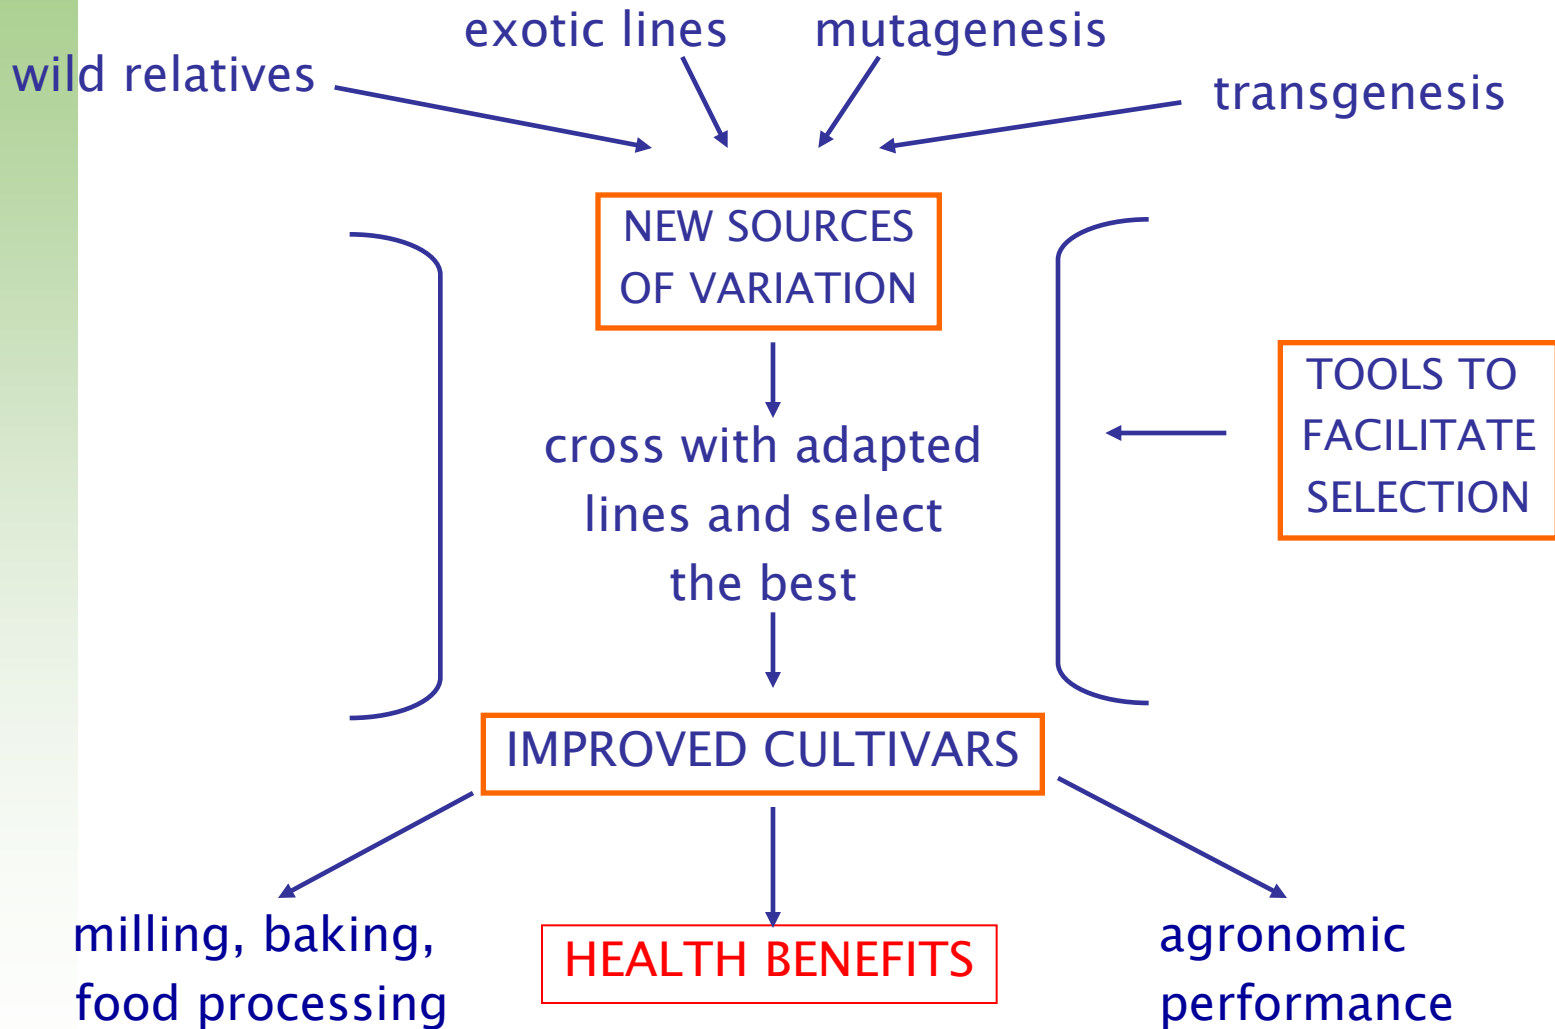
exotic lines

mutagenesis

wild relatives

transgenesis

NEW SOURCES OF VARIATION

cross with adapted lines and select the best

TOOLS TO FACILITATE SELECTION

IMPROVED CULTIVARS

milling, baking, food processing

HEALTH BENEFITS

agronomic performance